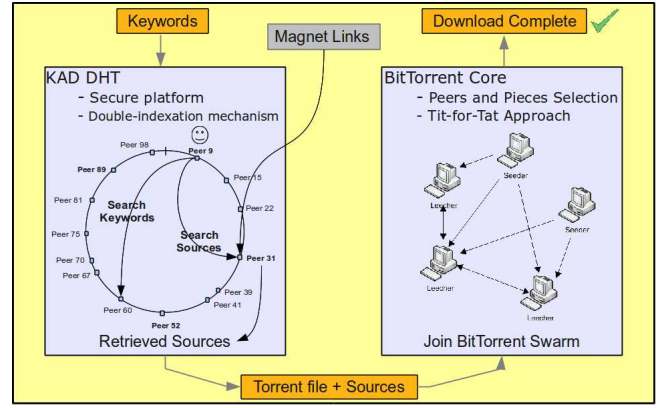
Keywords

Magnet Links

Download Complete

KAD DHT
- Secure platform
- Double-indexation mechanism

Peer 98
Peer 9
Peer 89
Peer 15
Peer 81
Peer 22
Search Keywords
Peer 75
Search Sources
Peer 70
Peer 31
Peer 67
Peer 39
Peer 41
Peer 60
Peer 52

Retrieved Sources

BitTorrent Core
- Peers and Pieces Selection
- Tit-for-Tat Approach

Seeder
Leecher
Seeder
Leecher
Leecher

Join BitTorrent Swarm

Torrent file + Sources